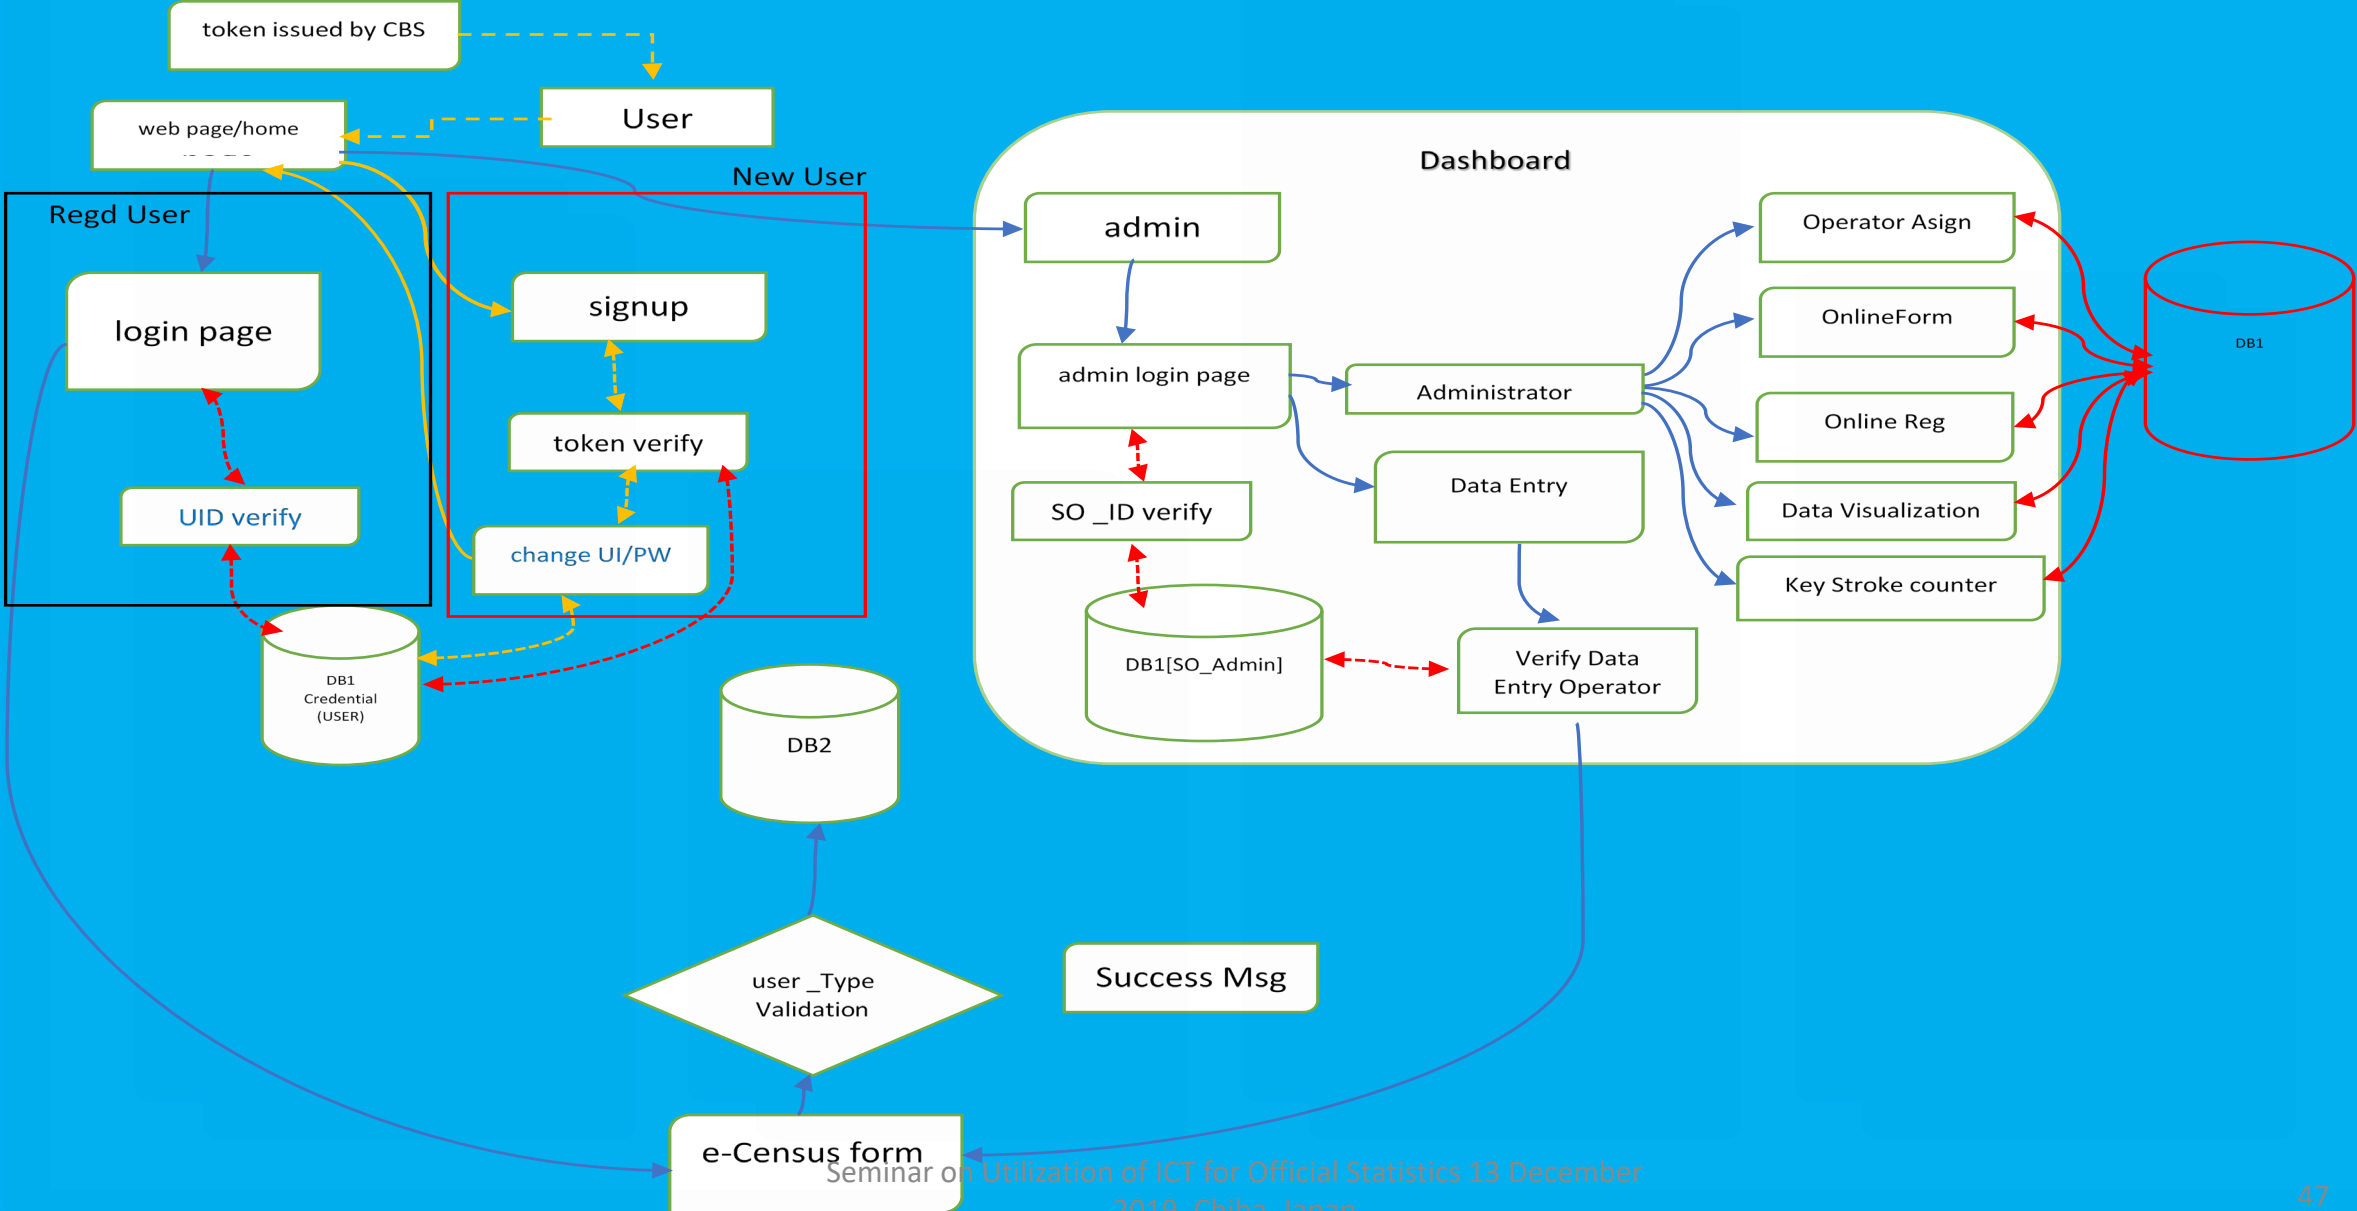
token issued by CBS

User

web page/home page

New User

Regd User

login page

UID verify

signup

token verify

change UI/PW

DB1 Credential (USER)

DB2

Dashboard

admin

admin login page

SO _ID verify

DB1[SO_Admin]

Administrator

Data Entry

Verify Data Entry Operator

Operator Asign

OnlineForm

Online Reg

Data Visualization

Key Stroke counter

DB1

user _Type Validation

Success Msg

e-Census form

Seminar on Utilization of ICT for Official Statistics 13 December 2019, Chiba, Japan

47